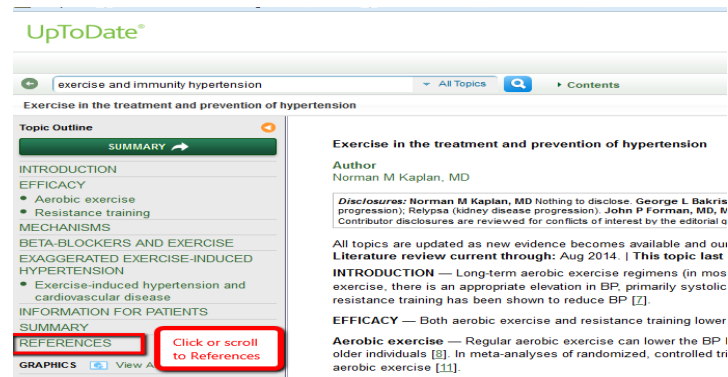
UpToDate®

exercise and immunity hypertension

All Topics

Contents

Exercise in the treatment and prevention of hypertension

Topic Outline

SUMMARY

INTRODUCTION

EFFICACY

• Aerobic exercise

• Resistance training

MECHANISMS

BETA-BLOCKERS AND EXERCISE

EXAGGERATED EXERCISE-INDUCED HYPERTENSION

• Exercise-induced hypertension and cardiovascular disease

INFORMATION FOR PATIENTS

SUMMARY

REFERENCES

Click or scroll to References

GRAPHICS View A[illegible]

Exercise in the treatment and prevention of hypertension

Author

Norman M Kaplan, MD

Disclosures: Norman M Kaplan, MD Nothing to disclose. George L Bakris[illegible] progression); Relypsa (kidney disease progression). John P Forman, MD, M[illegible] Contributor disclosures are reviewed for conflicts of interest by the editorial g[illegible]

All topics are updated as new evidence becomes available and ou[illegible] Literature review current through: Aug 2014. | This topic last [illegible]

INTRODUCTION — Long-term aerobic exercise regimens (in mos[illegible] exercise, there is an appropriate elevation in BP, primarily systolic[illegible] resistance training has been shown to reduce BP [7].

EFFICACY — Both aerobic exercise and resistance training lower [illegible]

Aerobic exercise — Regular aerobic exercise can lower the BP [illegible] older individuals [8]. In meta-analyses of randomized, controlled tri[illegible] aerobic exercise [11].